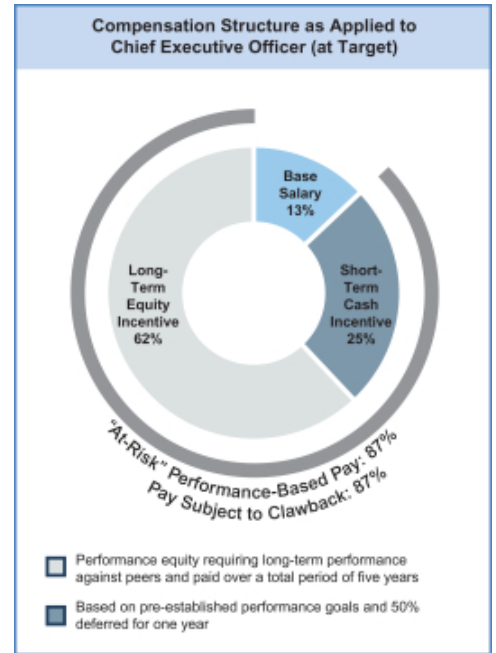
Compensation Structure as Applied to Chief Executive Officer (at Target)

Base Salary 13%

Short-Term Cash Incentive 25%

Long-Term Equity Incentive 62%

"At-Risk" Performance-Based Pay: 87%
Pay Subject to Clawback: 87%

Performance equity requiring long-term performance against peers and paid over a total period of five years

Based on pre-established performance goals and 50% deferred for one year